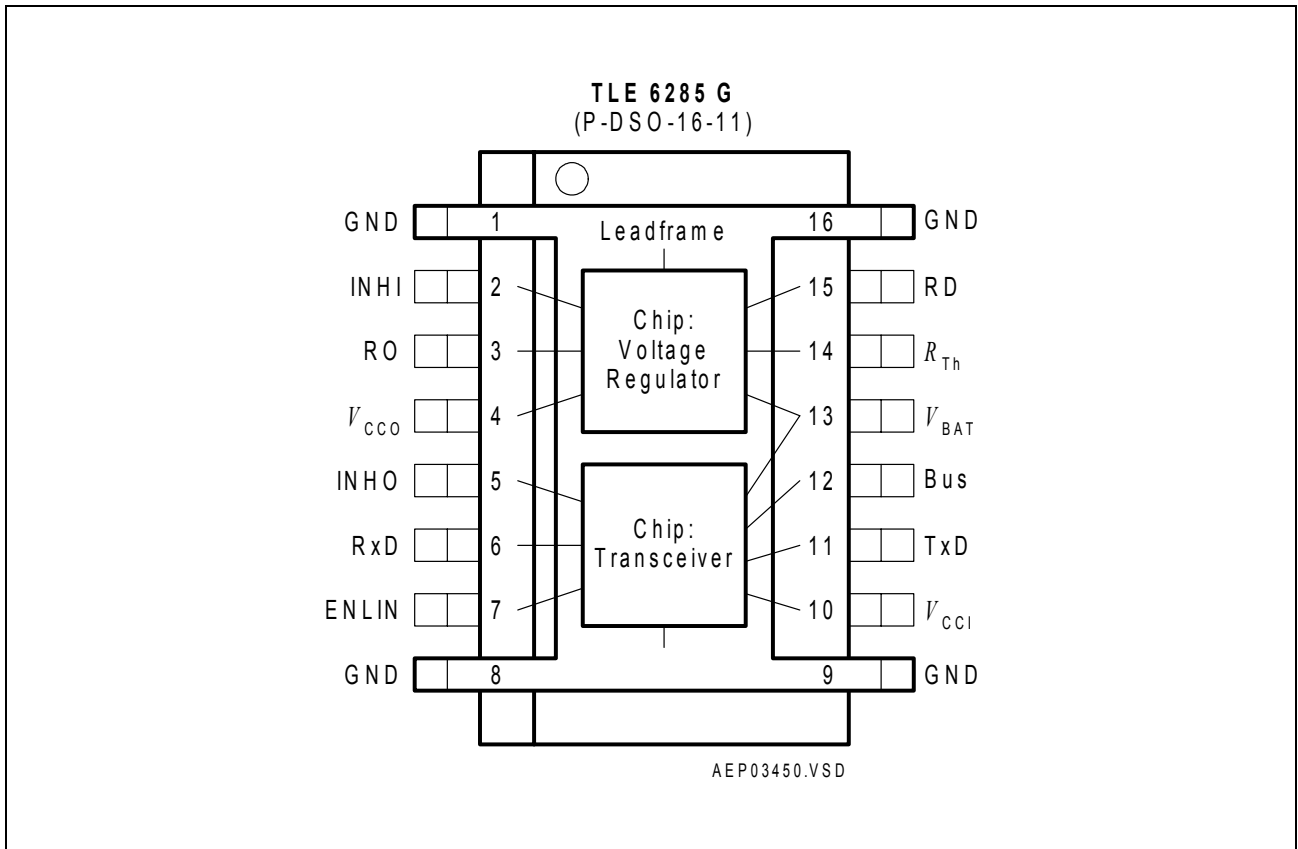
TLE 6285 G
(P-DSO-16-11)

GND 1
Leadframe
16 GND

INHI 2
15 RD

Chip:
Voltage
Regulator

RO 3
14 $R_{Th}$

$V_{CCO}$ 4
13 $V_{BAT}$

INHO 5
12 Bus

Chip:
Transceiver

RxD 6
11 TxD

ENLIN 7
10 $V_{CCI}$

GND 8
9 GND

AEP03450.VSD